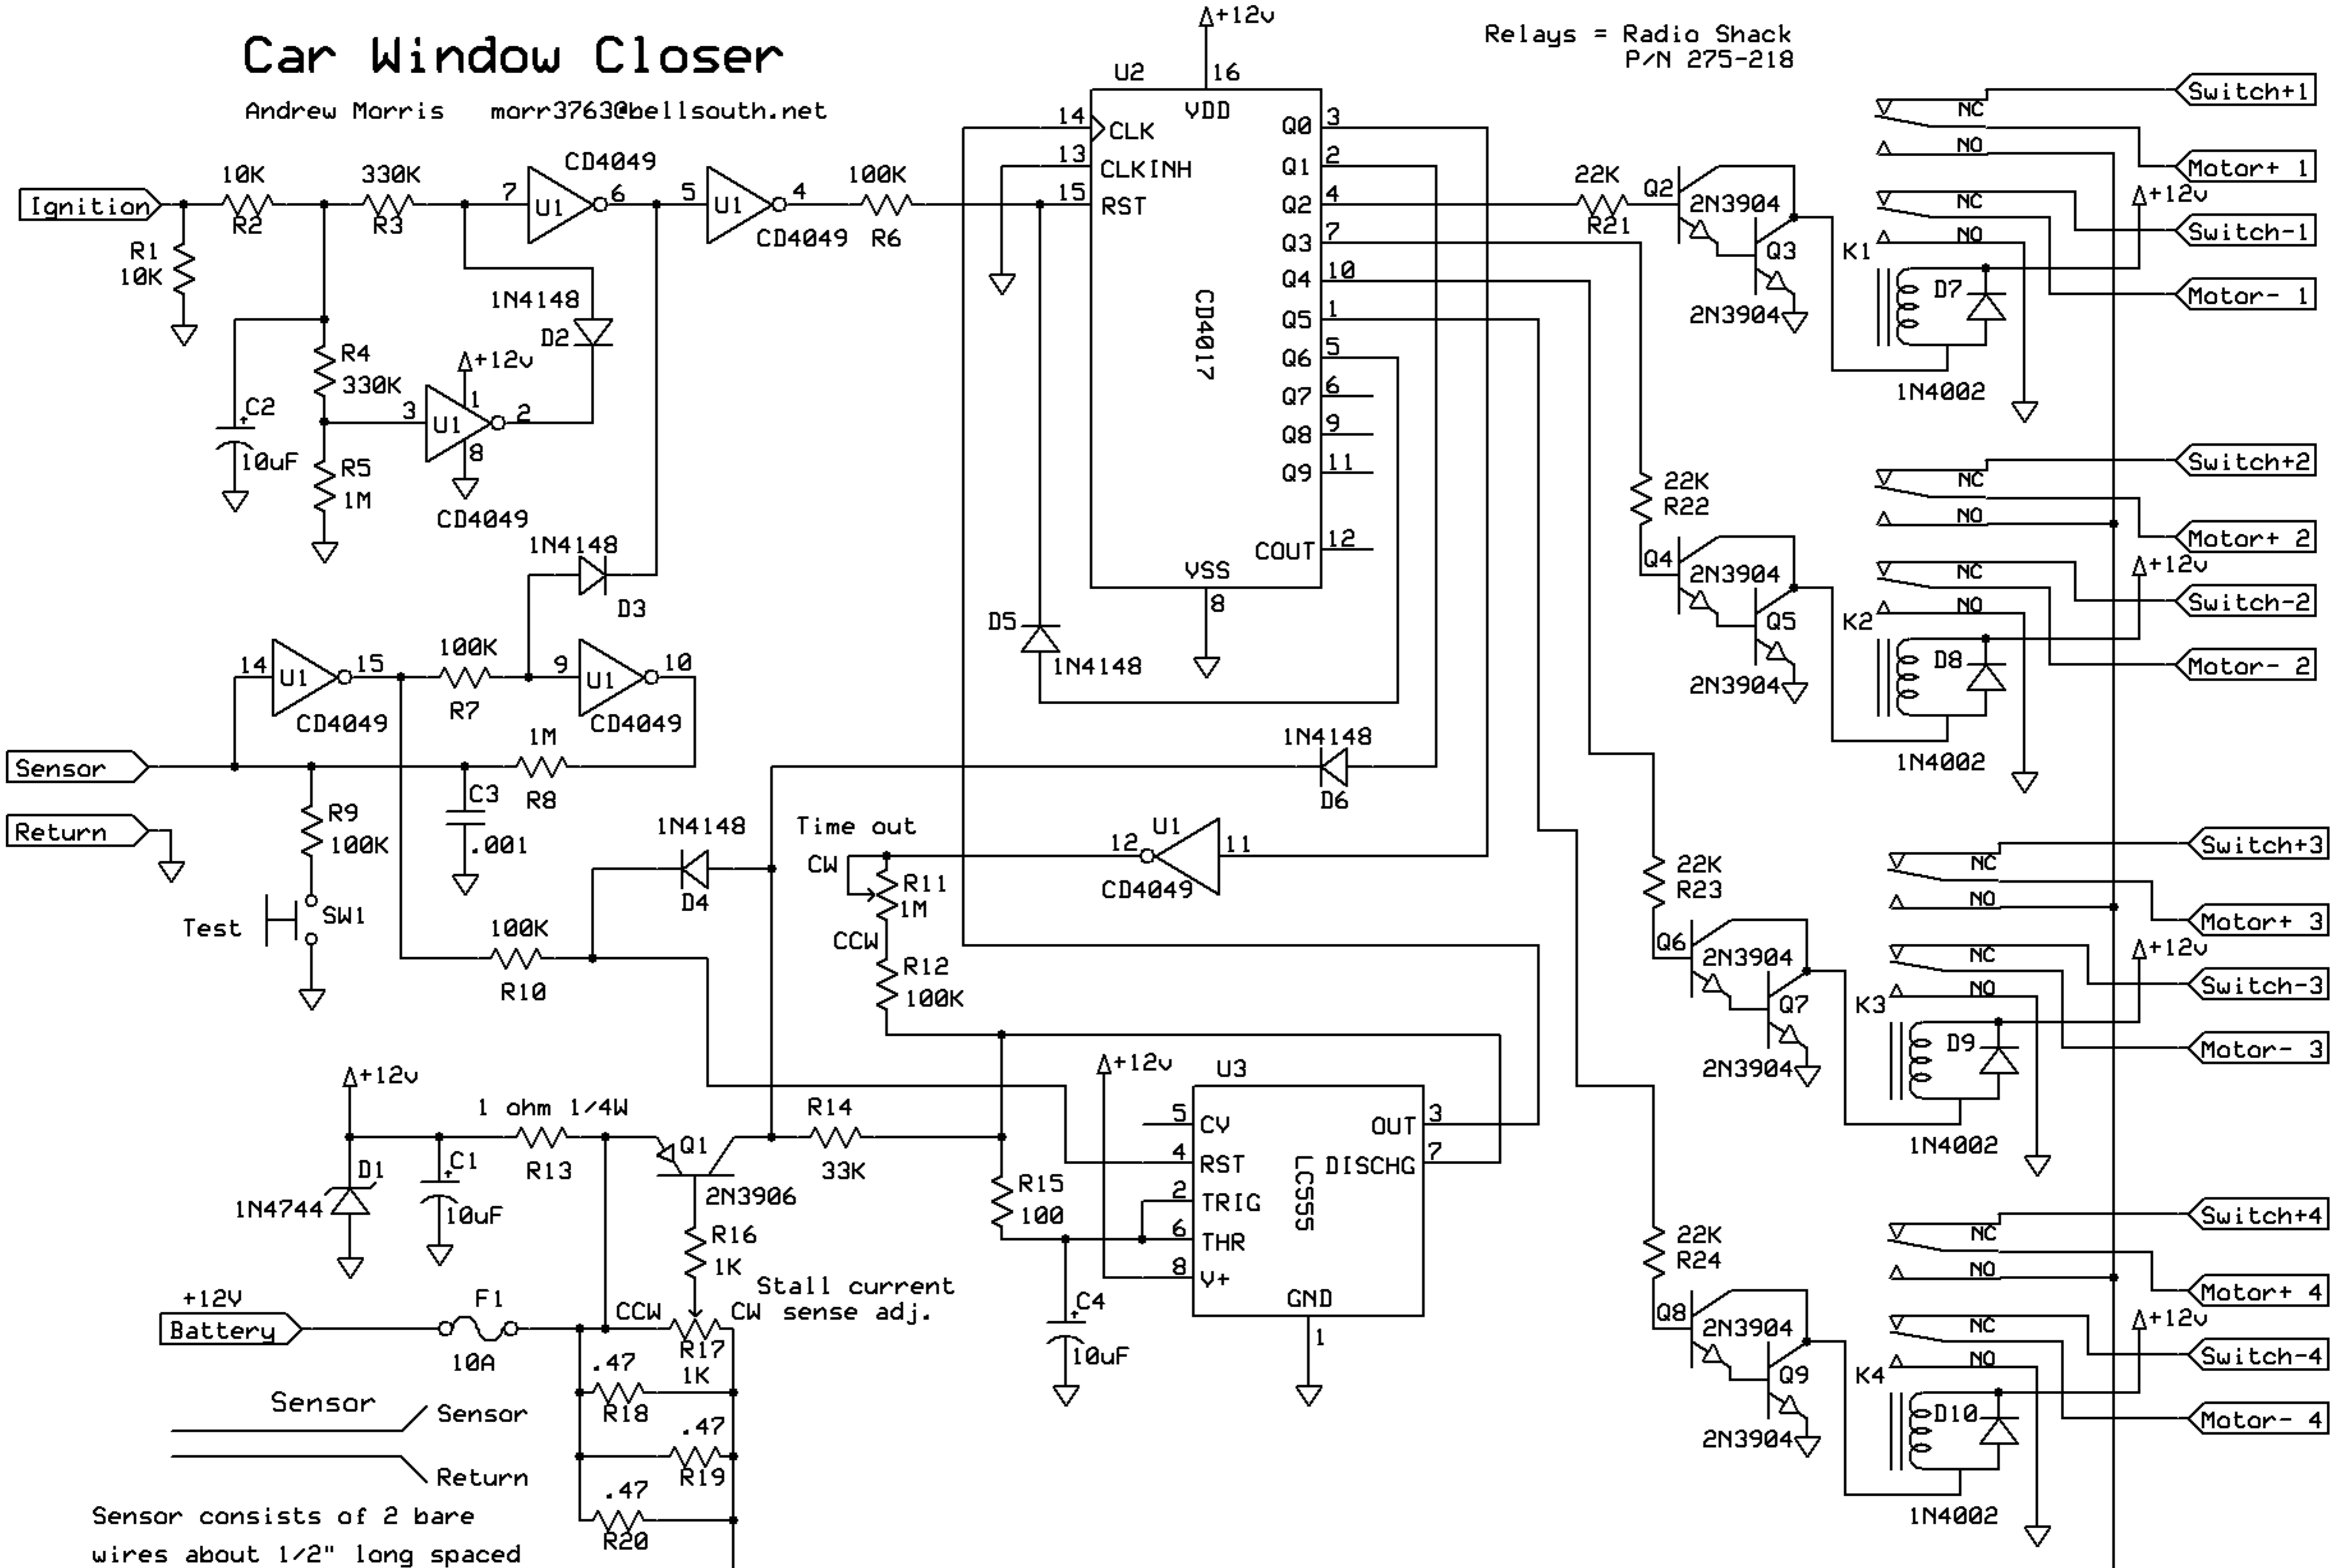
Car Window Closer

Andrew Morris morr3763@bellsouth.net

Relays = Radio Shack
P/N 275-218

+12v
U2 16
14 CLK VDD Q0 3
13 CLKINH Q1 2
15 RST Q2 4
Q3 7
Q4 10
Q5 1
Q6 5
Q7 6
Q8 9
Q9 11
COUT 12
VSS 8
CD4017

Ignition
10K R2
330K R3
R1 10K
7 U1 6 CD4049
5 U1 4 CD4049
100K R6
1N4148 D2
R4 330K
C2 10uF
3 U1 2
+12v 1 8
CD4049
R5 1M
1N4148
D3
D5 1N4148
14 U1 15 CD4049
100K R7
9 U1 10 CD4049
Sensor
1M R8
C3 .001
R9 100K
Return
Test SW1
1N4148 D6
1N4148 D4
Time out
CW
R11 1M
CCW
R12 100K
12 U1 11 CD4049
100K R10
+12v
1 ohm 1/4W R13
Q1 2N3906
R14 33K
D1 1N4744
C1 10uF
R16 1K
Stall current sense adj.
CCW CW
R17 1K
+12V Battery
F1 10A
.47 R18
.47 R19
.47 R20
R15 100
C4 10uF
+12v
U3
5 CV
4 RST
2 TRIG
6 THR
8 V+
OUT 3
DISCHG 7
GND 1
LC555

Sensor
Sensor
Return
Sensor consists of 2 bare wires about 1/2" long spaced

22K R21 Q2 2N3904 Q3 2N3904
K1 D7 1N4002
NC NO NC NO
Switch+1
Motor+ 1
+12v
Switch-1
Motor- 1

22K R22 Q4 2N3904 Q5 2N3904
K2 D8 1N4002
NC NO NC NO
Switch+2
Motor+ 2
+12v
Switch-2
Motor- 2

22K R23 Q6 2N3904 Q7 2N3904
K3 D9 1N4002
NC NO NC NO
Switch+3
Motor+ 3
+12v
Switch-3
Motor- 3

22K R24 Q8 2N3904 Q9 2N3904
K4 D10 1N4002
NC NO NC NO
Switch+4
Motor+ 4
+12v
Switch-4
Motor- 4